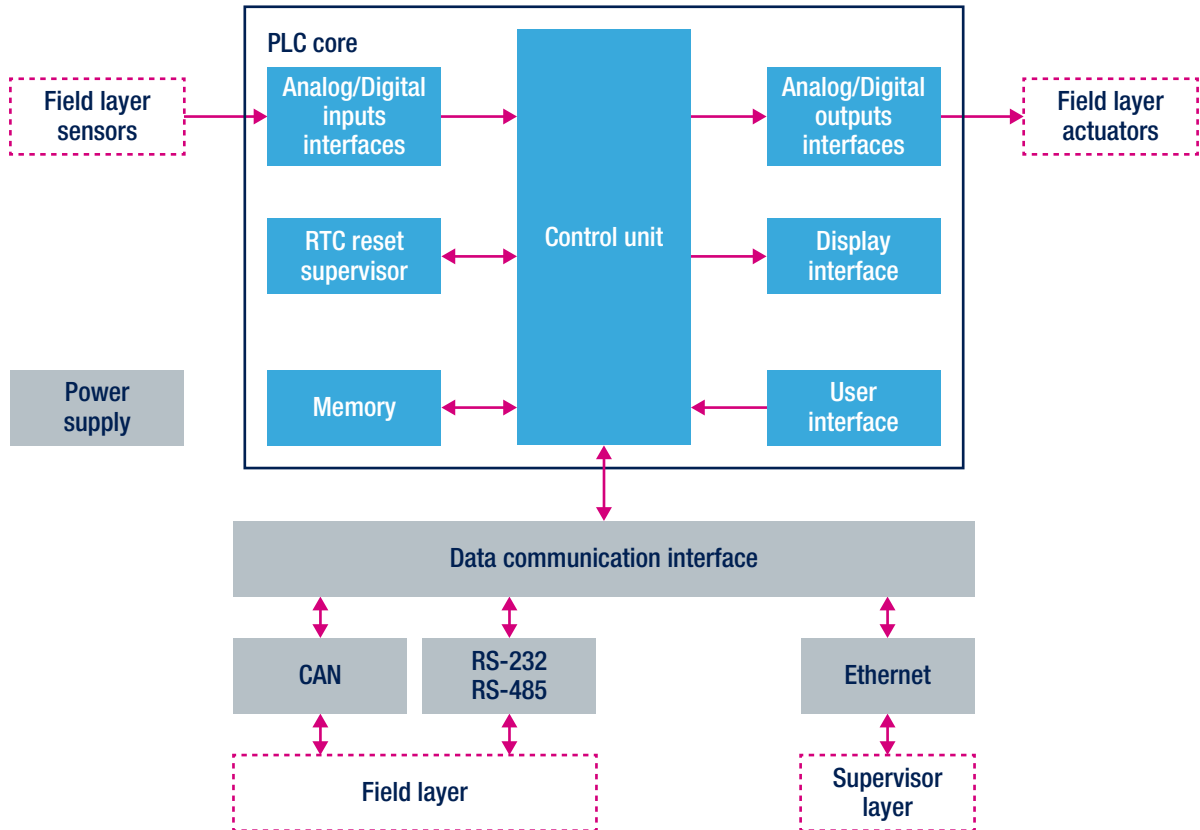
PLC core

Field layer sensors

Analog/Digital inputs interfaces

Control unit

Analog/Digital outputs interfaces

Field layer actuators

RTC reset supervisor

Display interface

Power supply

Memory

User interface

Data communication interface

CAN

RS-232
RS-485

Ethernet

Field layer

Supervisor layer